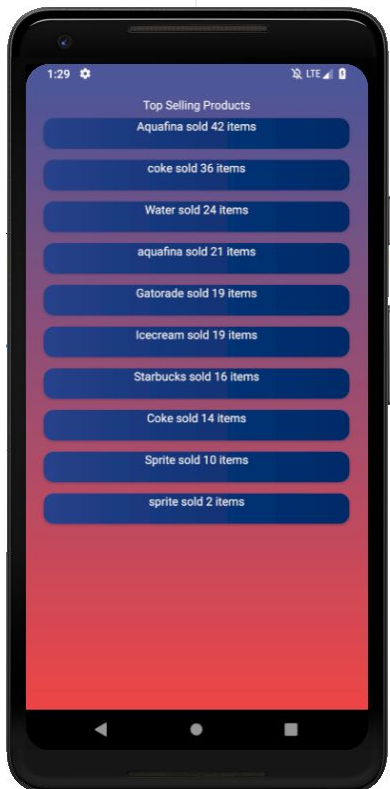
1:29 LTE

Top Selling Products

Aquafina sold 42 items

coke sold 36 items

Water sold 24 items

aquafina sold 21 items

Gatorade sold 19 items

Icecream sold 19 items

Starbucks sold 16 items

Coke sold 14 items

Sprite sold 10 items

sprite sold 2 items